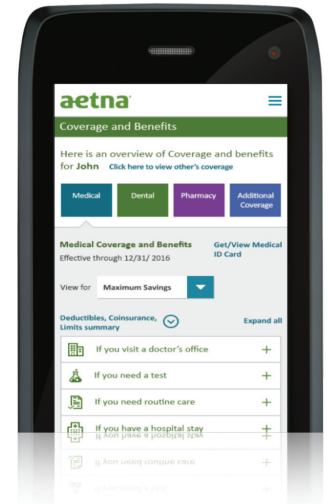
aetna

Coverage and Benefits

Here is an overview of Coverage and benefits for John Click here to view other's coverage

Medical
Dental
Pharmacy
Additional Coverage

Medical Coverage and Benefits
Effective through 12/31/ 2016

Get/View Medical ID Card

View for Maximum Savings

Deductibles, Coinsurance, Limits summary

Expand all

If you visit a doctor's office +

If you need a test +

If you need routine care +

If you have a hospital stay +